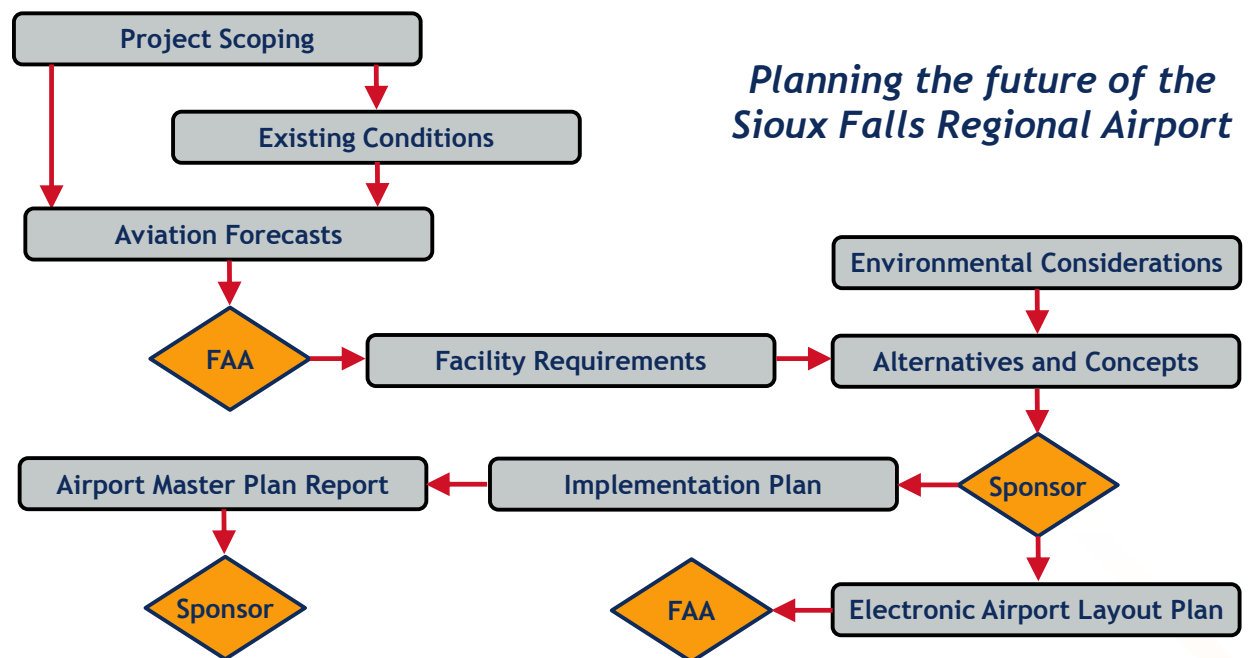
Project Scoping

Existing Conditions

Aviation Forecasts

Planning the future of the Sioux Falls Regional Airport

Environmental Considerations

FAA

Facility Requirements

Alternatives and Concepts

Airport Master Plan Report

Implementation Plan

Sponsor

Sponsor

FAA

Electronic Airport Layout Plan